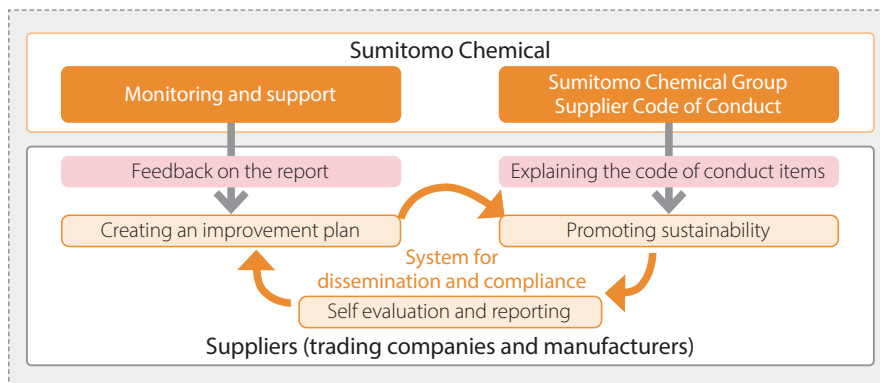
Sumitomo Chemical

Monitoring and support

Sumitomo Chemical Group Supplier Code of Conduct

Feedback on the report

Explaining the code of conduct items

Creating an improvement plan

Promoting sustainability

System for dissemination and compliance

Self evaluation and reporting

Suppliers (trading companies and manufacturers)